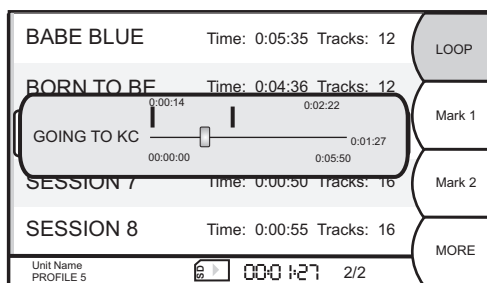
BABE BLUE Time: 0:05:35 Tracks: 12

BORN TO BE Time: 0:04:36 Tracks: 12

0:00:14

0:02:22

GOING TO KC

0:01:27

00:00:00

0:05:50

SESSION 7 Time: 0:00:50 Tracks: 16

SESSION 8 Time: 0:00:55 Tracks: 16

LOOP

Mark 1

Mark 2

MORE

Unit Name
PROFILE 5

SD

00:01:27

2/2